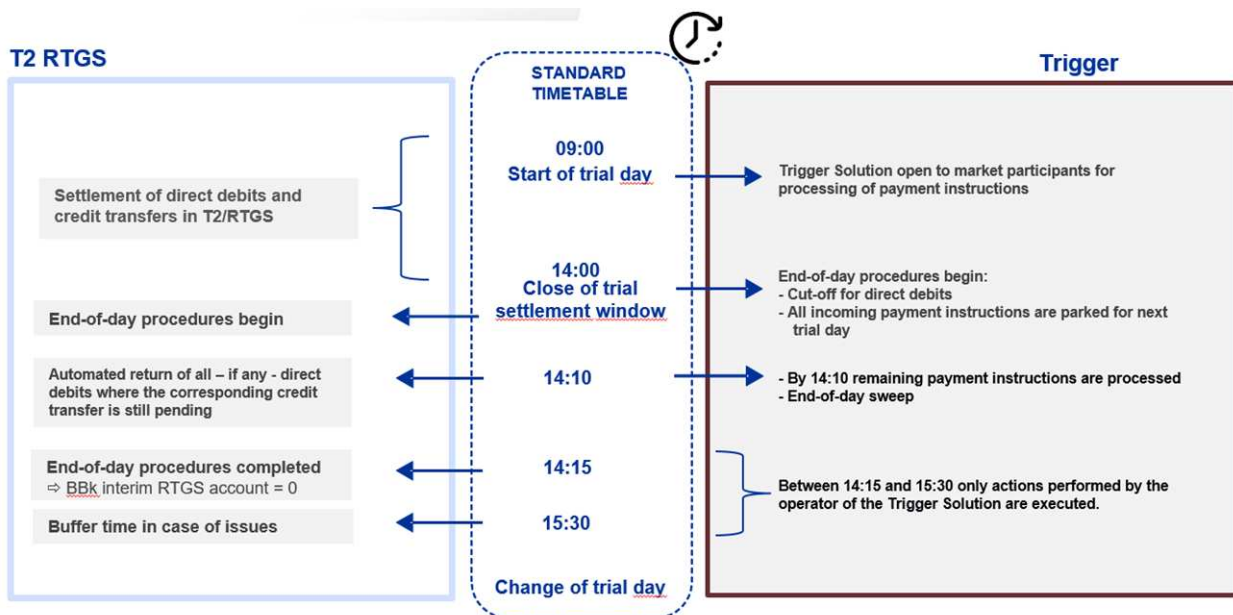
T2 RTGS

STANDARD TIMETABLE

Trigger

09:00
Start of trial day

Trigger Solution open to market participants for processing of payment instructions

Settlement of direct debits and credit transfers in T2/RTGS

14:00
Close of trial settlement window

End-of-day procedures begin:
- Cut-off for direct debits
- All incoming payment instructions are parked for next trial day

End-of-day procedures begin

Automated return of all – if any - direct debits where the corresponding credit transfer is still pending

14:10

- By 14:10 remaining payment instructions are processed
- End-of-day sweep

End-of-day procedures completed
⇨ BBk interim RTGS account = 0

14:15

Between 14:15 and 15:30 only actions performed by the operator of the Trigger Solution are executed.

Buffer time in case of issues

15:30

Change of trial day